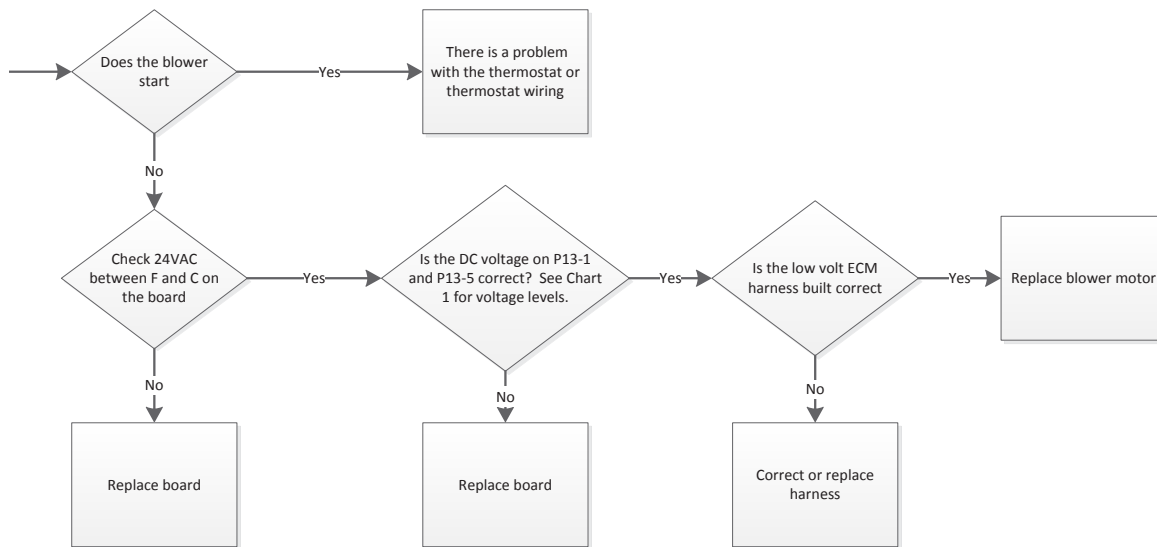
Does the blower start

Yes

There is a problem with the thermostat or thermostat wiring

No

Check 24VAC between F and C on the board

Yes

Is the DC voltage on P13-1 and P13-5 correct? See Chart 1 for voltage levels.

Yes

Is the low volt ECM harness built correct

Yes

Replace blower motor

No

Replace board

No

Replace board

No

Correct or replace harness